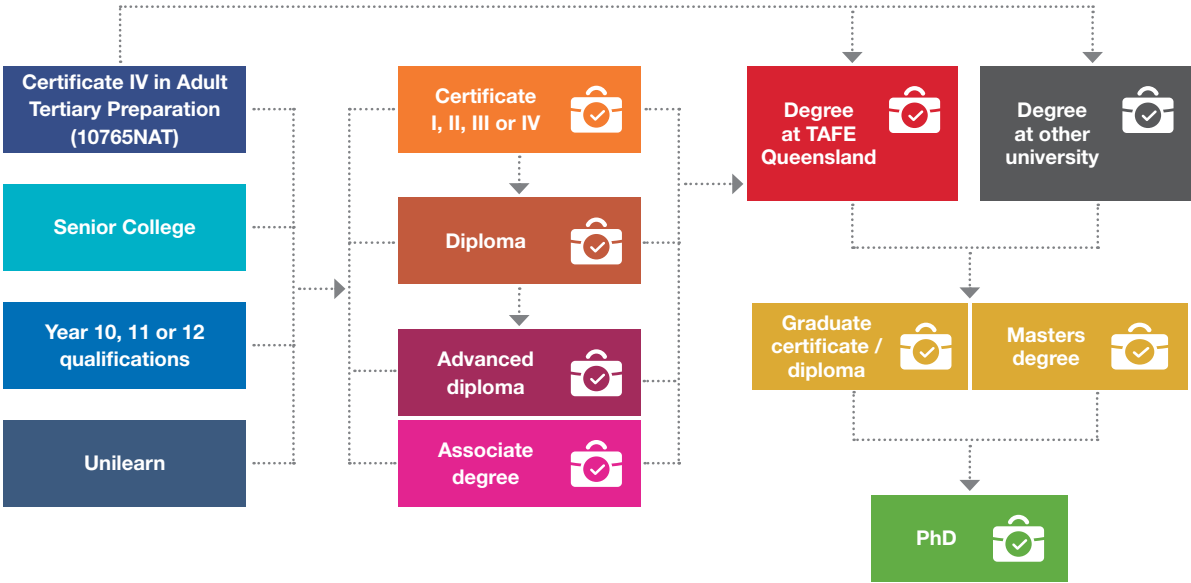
Certificate IV in Adult Tertiary Preparation (10765NAT)

Senior College

Year 10, 11 or 12 qualifications

Unilearn

Certificate I, II, III or IV

Diploma

Advanced diploma

Associate degree

Degree at TAFE Queensland

Degree at other university

Graduate certificate / diploma

Masters degree

PhD